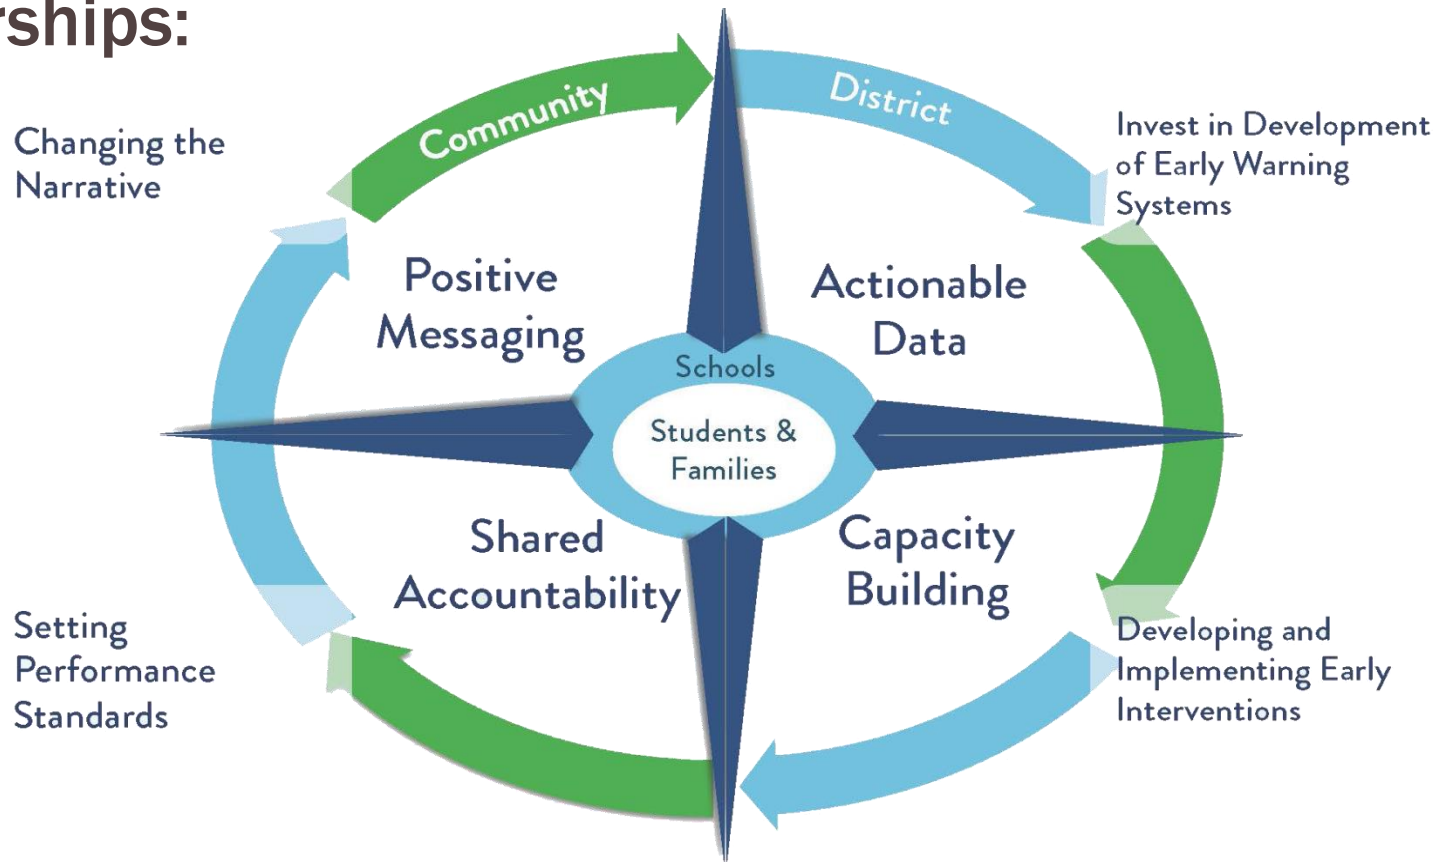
rships:

Community

District

Changing the Narrative

Invest in Development of Early Warning Systems

Positive Messaging

Actionable Data

Schools

Students & Families

Shared Accountability

Capacity Building

Setting Performance Standards

Developing and Implementing Early Interventions